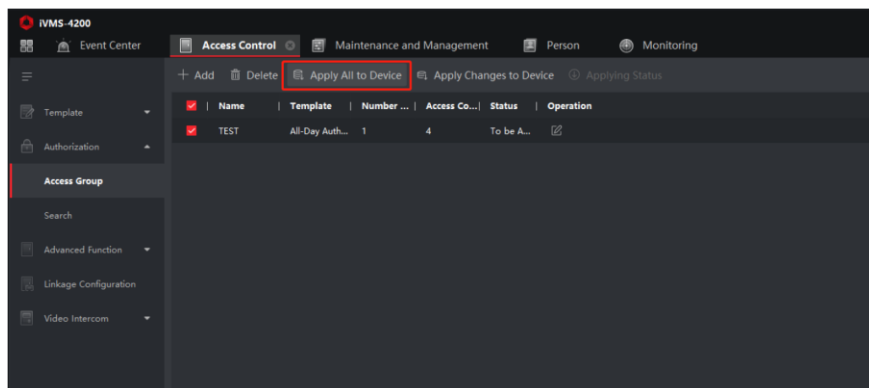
iVMS-4200

Event Center | Access Control | Maintenance and Management | Person | Monitoring

+ Add | Delete | Apply All to Device | Apply Changes to Device | Applying Status

Template
Authorization
Access Group
Search
Advanced Function
Linkage Configuration
Video Intercom

| | Name | Template | Number ... | Access Co... | Status | Operation |
|---|---|---|---|---|---|---|
| | TEST | All-Day Auth... | 1 | 4 | To be A... | |